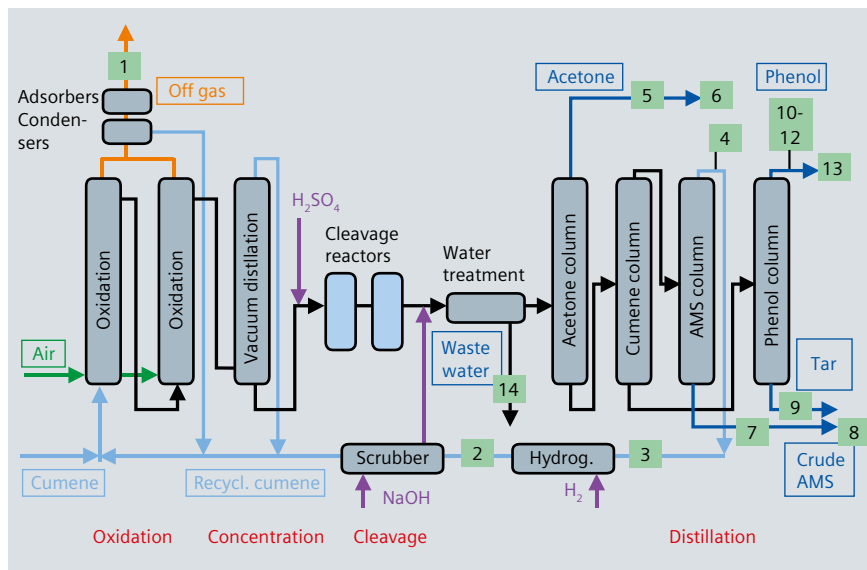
1
Off gas
Adsorbers
Condensers
Oxidation
Oxidation
Vacuum distllation
$H_2SO_4$
Cleavage reactors
Water treatment
Waste water
14
Acetone
5
6
Acetone column
Cumene column
4
AMS column
Phenol
10-12
13
Phenol column
Tar
9
7
8
Crude AMS
Air
Cumene
Recycl. cumene
Scrubber
NaOH
2
Hydrog.
$H_2$
3
Oxidation
Concentration
Cleavage
Distillation